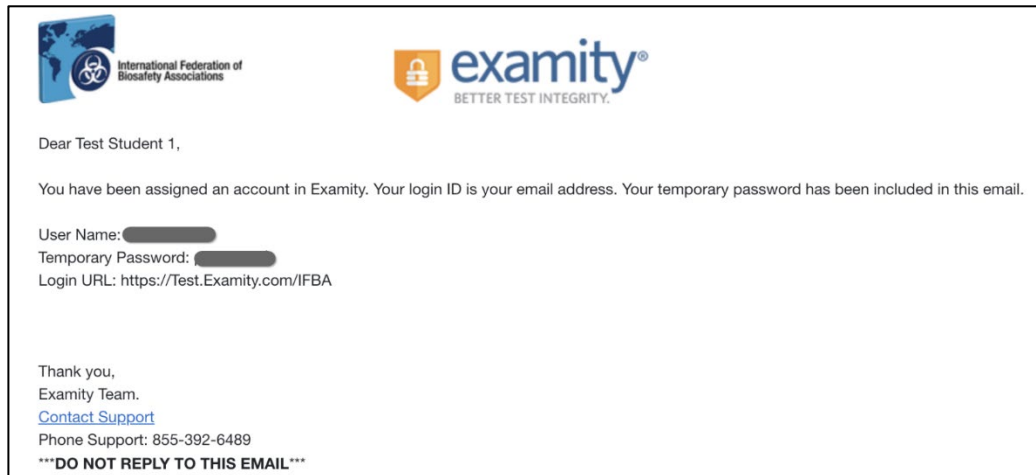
International Federation of Biosafety Associations

examity®
BETTER TEST INTEGRITY.

Dear Test Student 1,

You have been assigned an account in Examity. Your login ID is your email address. Your temporary password has been included in this email.

User Name: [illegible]
Temporary Password: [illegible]
Login URL: https://Test.Examity.com/IFBA

Thank you,
Examity Team.
Contact Support
Phone Support: 855-392-6489
***DO NOT REPLY TO THIS EMAIL***